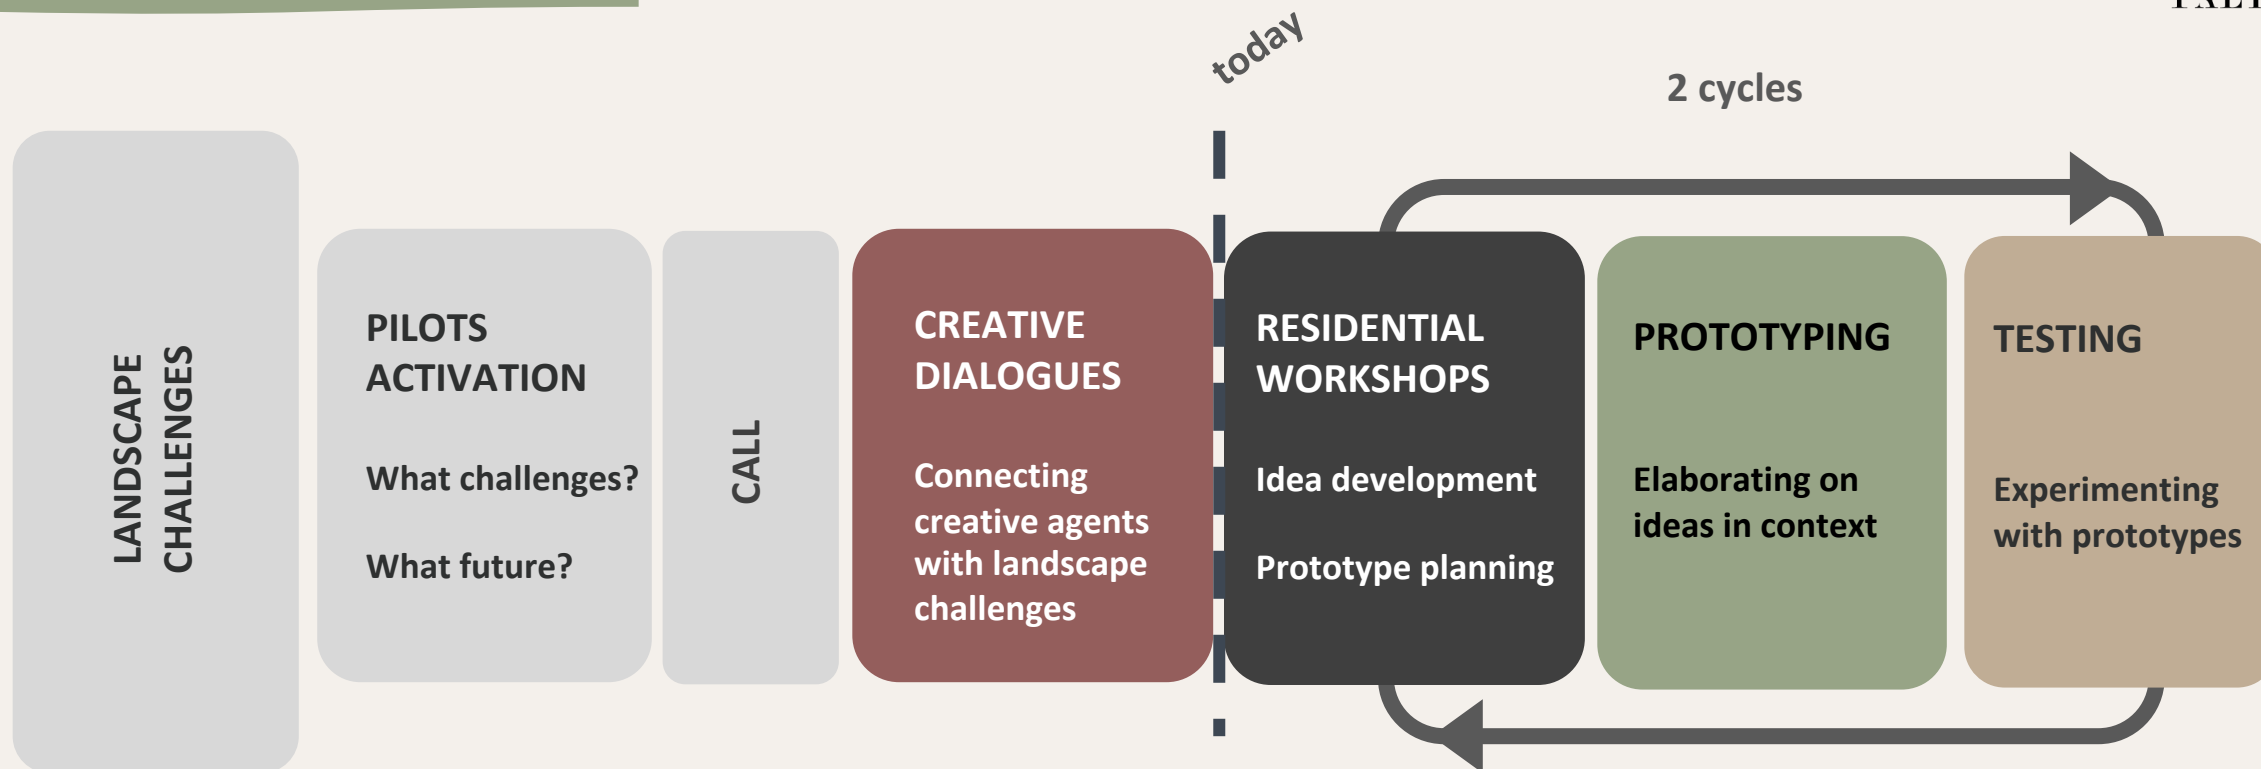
today

2 cycles

LANDSCAPE CHALLENGES

PILOTS ACTIVATION

What challenges?

What future?

CALL

CREATIVE DIALOGUES

Connecting creative agents with landscape challenges

RESIDENTIAL WORKSHOPS

Idea development

Prototype planning

PROTOTYPING

Elaborating on ideas in context

TESTING

Experimenting with prototypes